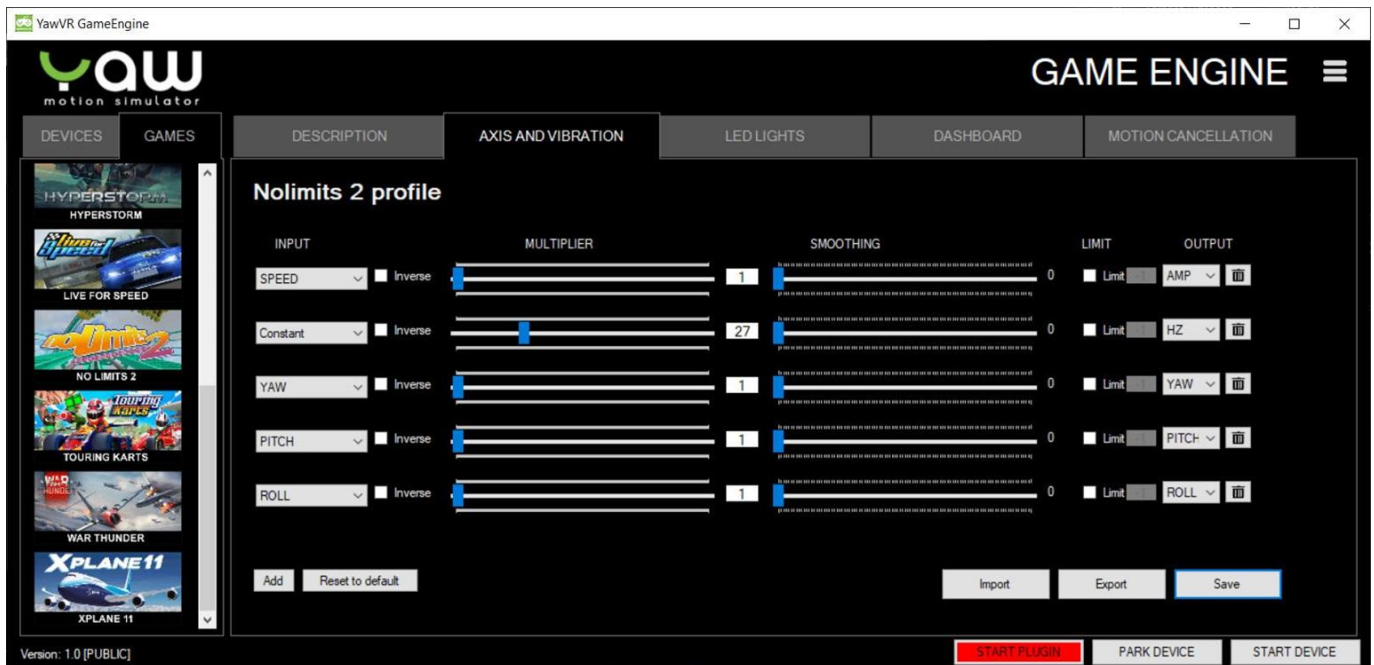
YawVR GameEngine

yaw
motion simulator

GAME ENGINE

DEVICES | GAMES

DESCRIPTION | AXIS AND VIBRATION | LED LIGHTS | DASHBOARD | MOTION CANCELLATION

HYPERSTORM
HYPERSTORM
LIVE FOR SPEED
NO LIMITS 2
TOURING KARTS
WAR THUNDER
XPLANE 11
XPLANE 11

Nolimits 2 profile

| INPUT | | MULTIPLIER | | SMOOTHING | | LIMIT | OUTPUT |
|---|---|---|---|---|---|---|---|
| SPEED | Inverse | | 1 | | 0 | Limit | AMP |
| Constant | Inverse | | 27 | | 0 | Limit | HZ |
| YAW | Inverse | | 1 | | 0 | Limit | YAW |
| PITCH | Inverse | | 1 | | 0 | Limit | PITCH |
| ROLL | Inverse | | 1 | | 0 | Limit | ROLL |

Add | Reset to default

Import | Export | Save

Version: 1.0 [PUBLIC]

START PLUGIN | PARK DEVICE | START DEVICE